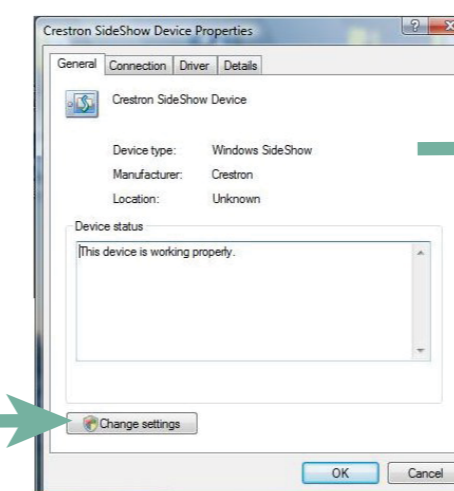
Crestron SideShow Device Properties

General | Connection | Driver | Details

Crestron SideShow Device

Device type: Windows SideShow

Manufacturer: Crestron

Location: Unknown

Device status

This device is working properly.

Change settings

OK | Cancel